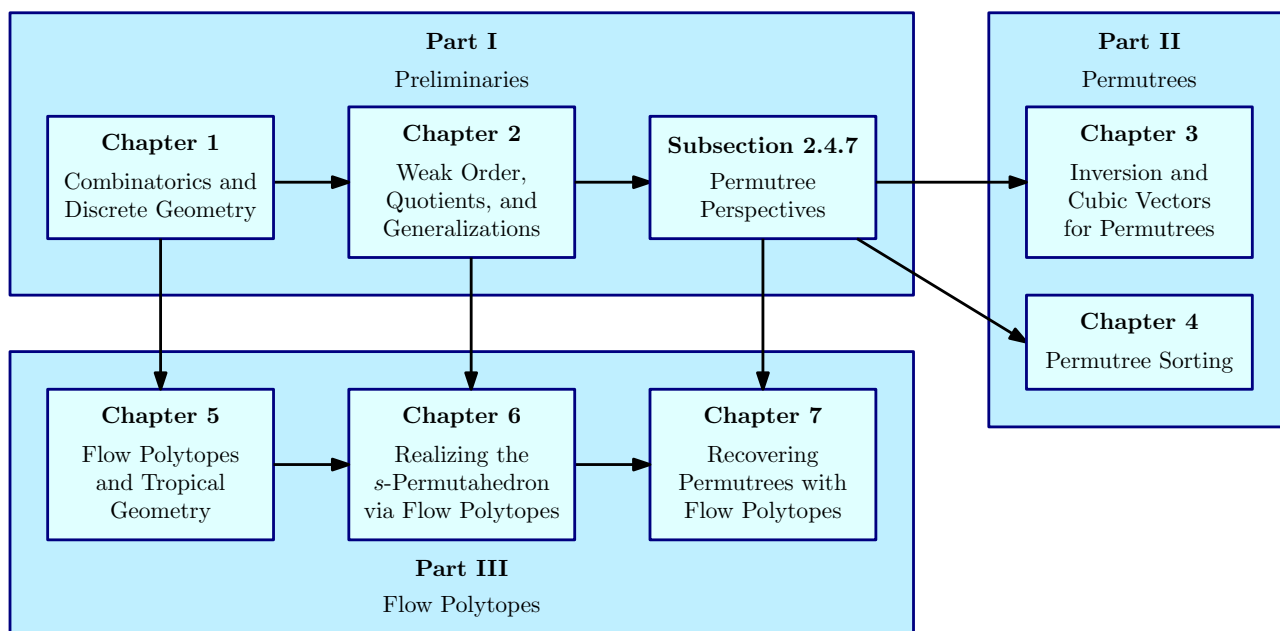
**Part I**
Preliminaries

**Chapter 1**
Combinatorics and Discrete Geometry

**Chapter 2**
Weak Order, Quotients, and Generalizations

**Subsection 2.4.7**
Permutree Perspectives

**Part II**
Permutrees

**Chapter 3**
Inversion and Cubic Vectors for Permutrees

**Chapter 4**
Permutree Sorting

**Chapter 5**
Flow Polytopes and Tropical Geometry

**Chapter 6**
Realizing the $s$-Permutahedron via Flow Polytopes

**Chapter 7**
Recovering Permutrees with Flow Polytopes

**Part III**
Flow Polytopes